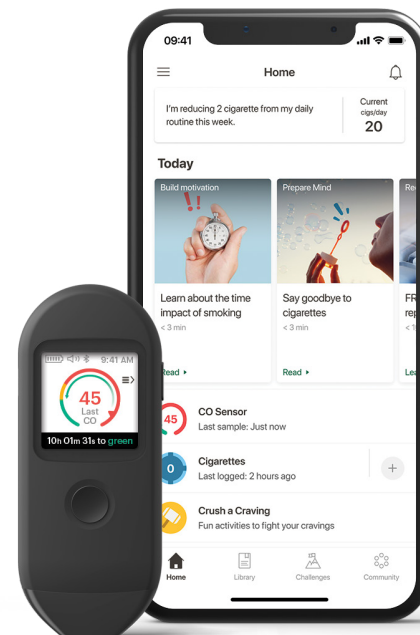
09:41

Home

I'm reducing 2 cigarette from my daily routine this week.

Current cigs/day
20

Today

Build motivation

Learn about the time impact of smoking
< 3 min

Read ▸

Prepare Mind

Say goodbye to cigarettes
< 3 min

Read ▸

Re

FR
re
< 1

Lea

9:41 AM
45
Last CO
10h 01m 31s to green

45
CO Sensor
Last sample: Just now

0
Cigarettes
Last logged: 2 hours ago

+

Crush a Craving
Fun activities to fight your cravings

Home
Library
Challenges
Community